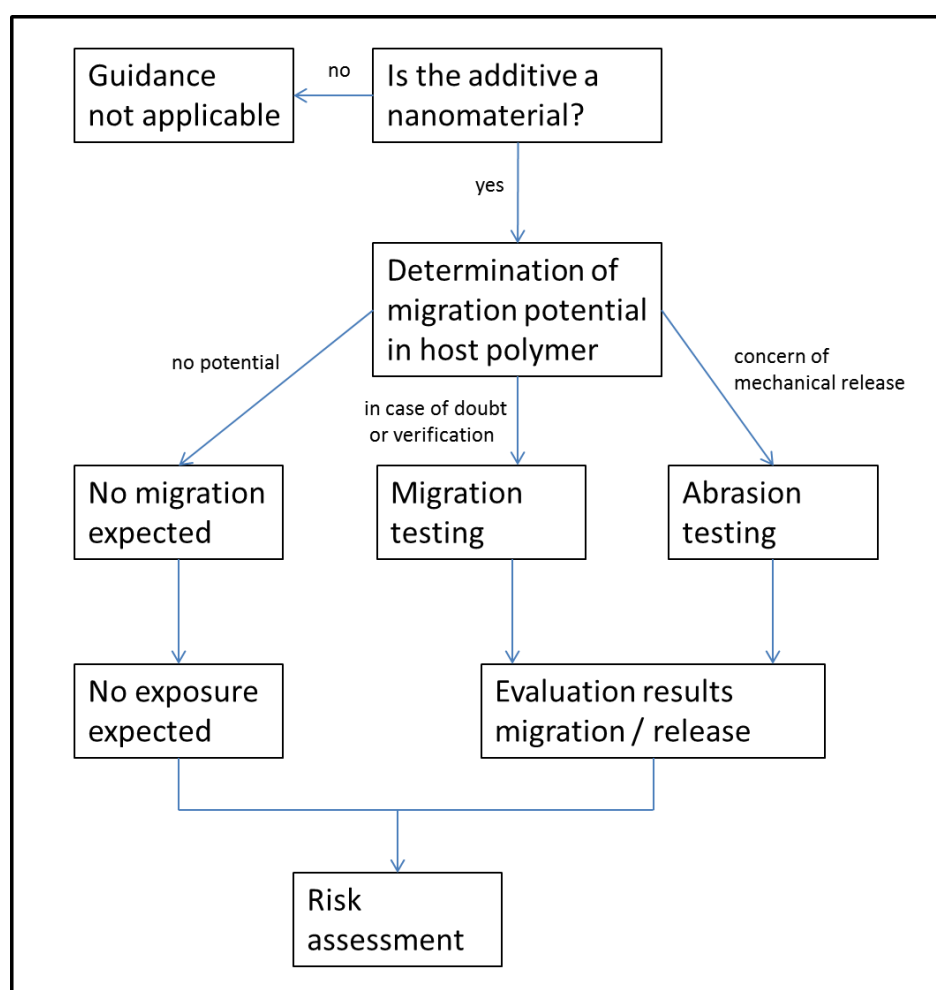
Is the additive a nanomaterial?

no

Guidance not applicable

yes

Determination of migration potential in host polymer

no potential

in case of doubt or verification

concern of mechanical release

No migration expected

Migration testing

Abrasion testing

No exposure expected

Evaluation results migration / release

Risk assessment